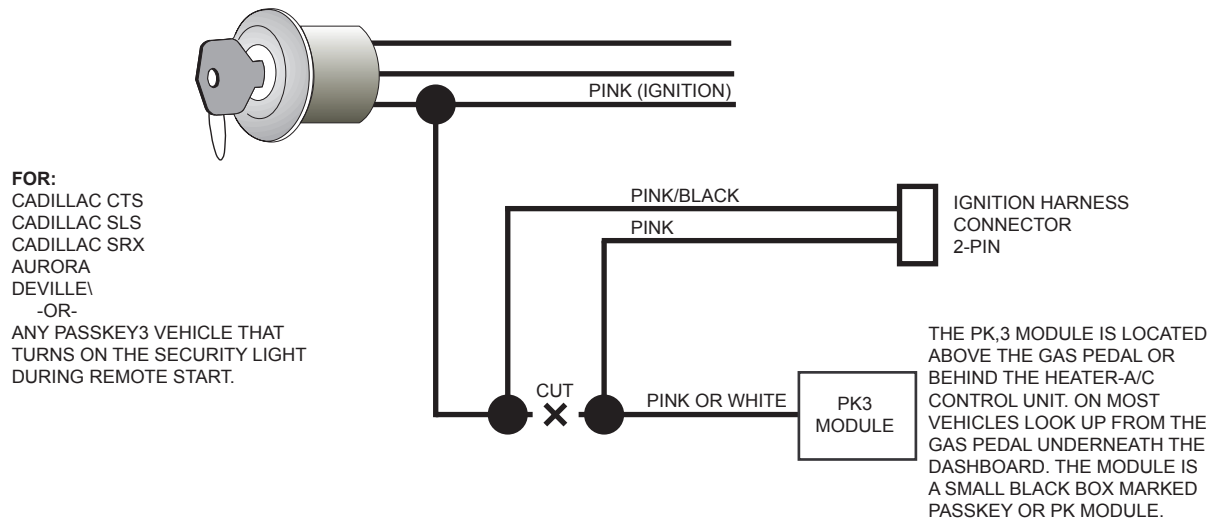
PINK (IGNITION)

FOR:
CADILLAC CTS
CADILLAC SLS
CADILLAC SRX
AURORA
DEVILLE\
-OR-
ANY PASSKEY3 VEHICLE THAT TURNS ON THE SECURITY LIGHT DURING REMOTE START.

PINK/BLACK

PINK

IGNITION HARNESS CONNECTOR 2-PIN

THE PK,3 MODULE IS LOCATED ABOVE THE GAS PEDAL OR BEHIND THE HEATER-A/C CONTROL UNIT. ON MOST VEHICLES LOOK UP FROM THE GAS PEDAL UNDERNEATH THE DASHBOARD. THE MODULE IS A SMALL BLACK BOX MARKED PASSKEY OR PK MODULE.

CUT

PINK OR WHITE

PK3 MODULE